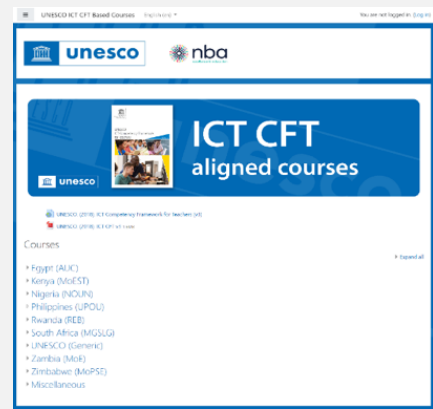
UNESCO ICT CFT Based Courses English ▾

You are not logged in. (Log in)

unesco

nba

ICT CFT
aligned courses

unesco

UNESCO (2018). ICT Competency Framework for Teachers (v3)

UNESCO (2018). ICT CFT v3 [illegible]

Courses

Expand all

Egypt (AUC)
Kenya (MoEST)
Nigeria (NOUN)
Philippines (UPOU)
Rwanda (REB)
South Africa (MGSLG)
UNESCO (Generic)
Zambia (MoE)
Zimbabwe (MoPSE)
Miscellaneous